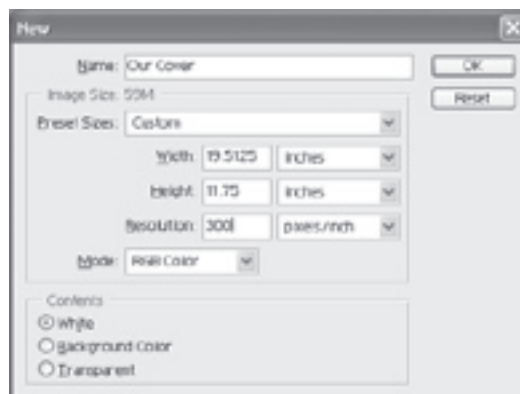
New

Name: Our Cover

OK

Reset

Image Size: 59M

Preset Sizes: Custom

Width: 19.5125 inches

Height: 11.75 inches

Resolution: 300 pixels/inch

Mode: RGB Color

Contents

White

Background Color

Transparent